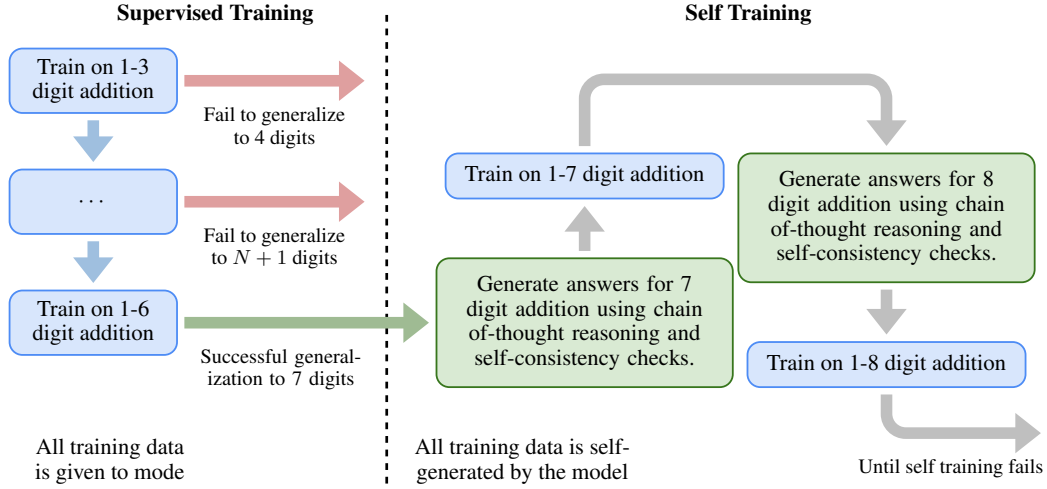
Supervised Training

Train on 1-3 digit addition

Fail to generalize to 4 digits

...

Fail to generalize to $N+1$ digits

Train on 1-6 digit addition

Successful generalization to 7 digits

All training data is given to mode

Self Training

Train on 1-7 digit addition

Generate answers for 8 digit addition using chain of-thought reasoning and self-consistency checks.

Generate answers for 7 digit addition using chain of-thought reasoning and self-consistency checks.

Train on 1-8 digit addition

All training data is selfgenerated by the model

Until self training fails